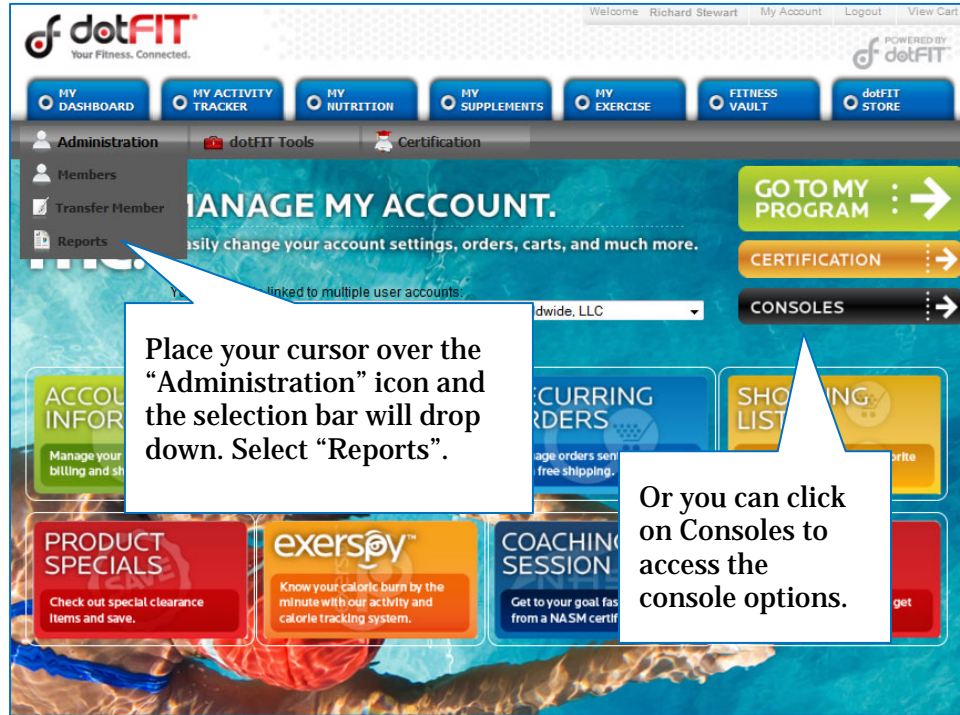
dotFIT
Your Fitness. Connected.

Welcome Richard Stewart | My Account | Logout | View Cart

POWERED BY dotFIT

MY DASHBOARD
MY ACTIVITY TRACKER
MY NUTRITION
MY SUPPLEMENTS
MY EXERCISE
FITNESS VAULT
dotFIT STORE

Administration
dotFIT Tools
Certification

Members
Transfer Member
Reports

MANAGE MY ACCOUNT.
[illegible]asily change your account settings, orders, carts, and much more.

You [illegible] linked to multiple user accounts.
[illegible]dwide, LLC

GO TO MY PROGRAM
CERTIFICATION
CONSOLES

Place your cursor over the "Administration" icon and the selection bar will drop down. Select "Reports".

ACCOU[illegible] INFOR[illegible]
Manage your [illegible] billing and sh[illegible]

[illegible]ECURRING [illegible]RDERS
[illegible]age orders sen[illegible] free shipping.

SHO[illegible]NG LIST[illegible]
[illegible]orite

Or you can click on Consoles to access the console options.

PRODUCT SPECIALS
Check out special clearance items and save.

exerspy
Know your caloric burn by the minute with our activity and calorie tracking system.

COACHIN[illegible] SESSION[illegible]
Get to your goal fas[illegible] from a NASM certif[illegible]

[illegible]get